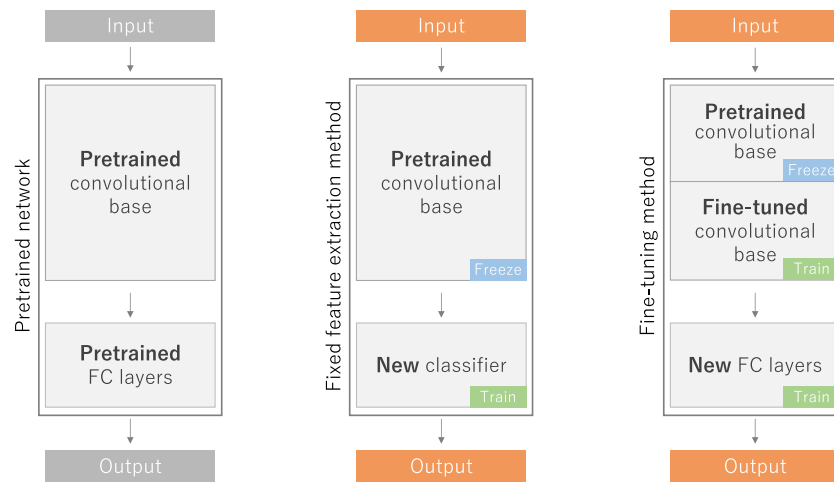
Input

Pretrained network

Pretrained convolutional base

Pretrained FC layers

Output

Input

Fixed feature extraction method

Pretrained convolutional base

Freeze

New classifier

Train

Output

Input

Fine-tuning method

Pretrained convolutional base

Freeze

Fine-tuned convolutional base

Train

New FC layers

Train

Output